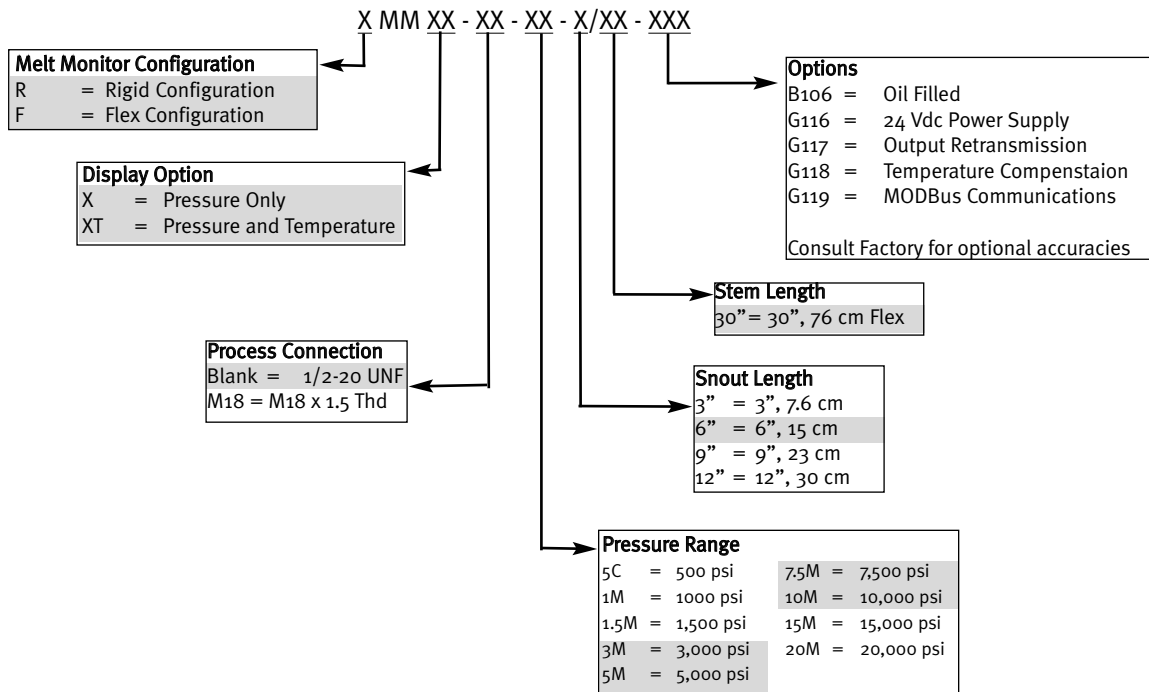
X MM XX - XX - XX - X/XX - XXX

Melt Monitor Configuration
R = Rigid Configuration
F = Flex Configuration

Display Option
X = Pressure Only
XT = Pressure and Temperature

Process Connection
Blank = 1/2-20 UNF
M18 = M18 x 1.5 Thd

Options
B106 = Oil Filled
G116 = 24 Vdc Power Supply
G117 = Output Retransmission
G118 = Temperature Compenstaion
G119 = MODBus Communications

Consult Factory for optional accuracies

Stem Length
30"= 30", 76 cm Flex

Snout Length
3" = 3", 7.6 cm
6" = 6", 15 cm
9" = 9", 23 cm
12" = 12", 30 cm

Pressure Range
5C = 500 psi
1M = 1000 psi
1.5M = 1,500 psi
3M = 3,000 psi
5M = 5,000 psi
7.5M = 7,500 psi
10M = 10,000 psi
15M = 15,000 psi
20M = 20,000 psi